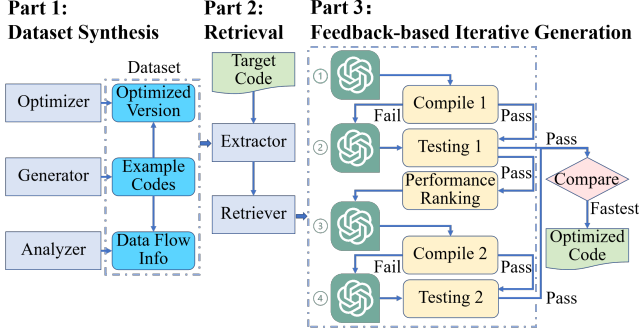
Part 1:
Dataset Synthesis

Part 2:
Retrieval

Part 3:
Feedback-based Iterative Generation

Dataset

Optimizer

Optimized Version

Generator

Example Codes

Analyzer

Data Flow Info

Target Code

Extractor

Retriever

①

Compile 1

Fail

Pass

②

Testing 1

Pass

Pass

Performance Ranking

Compare

Fastest

③

Compile 2

Fail

Pass

④

Testing 2

Pass

Optimized Code